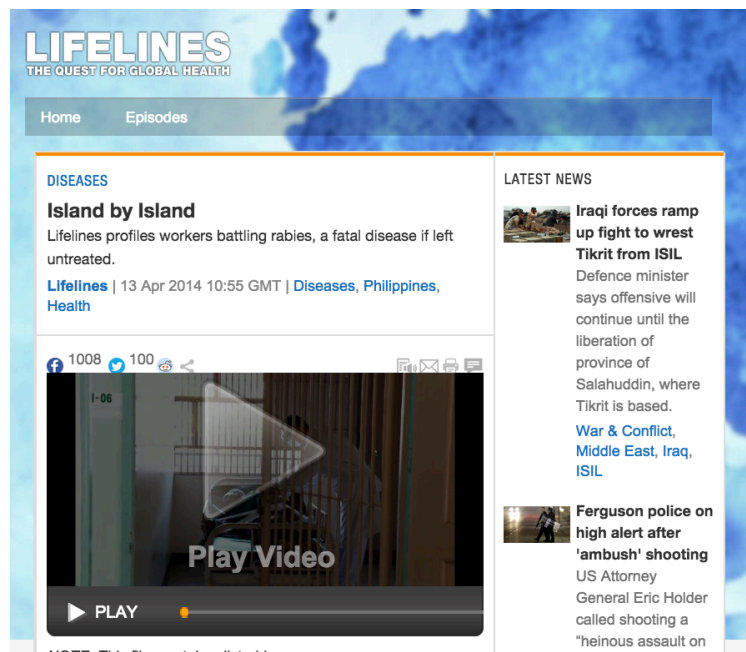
LIFELINES
THE QUEST FOR GLOBAL HEALTH

Home Episodes

DISEASES

Island by Island

Lifelines profiles workers battling rabies, a fatal disease if left untreated.

Lifelines | 13 Apr 2014 10:55 GMT | Diseases, Philippines, Health

1008 100

I-06

Play Video

PLAY

LATEST NEWS

Iraqi forces ramp up fight to wrest Tikrit from ISIL

Defence minister says offensive will continue until the liberation of province of Salahuddin, where Tikrit is based.

War & Conflict, Middle East, Iraq, ISIL

Ferguson police on high alert after 'ambush' shooting

US Attorney General Eric Holder called shooting a "heinous assault on